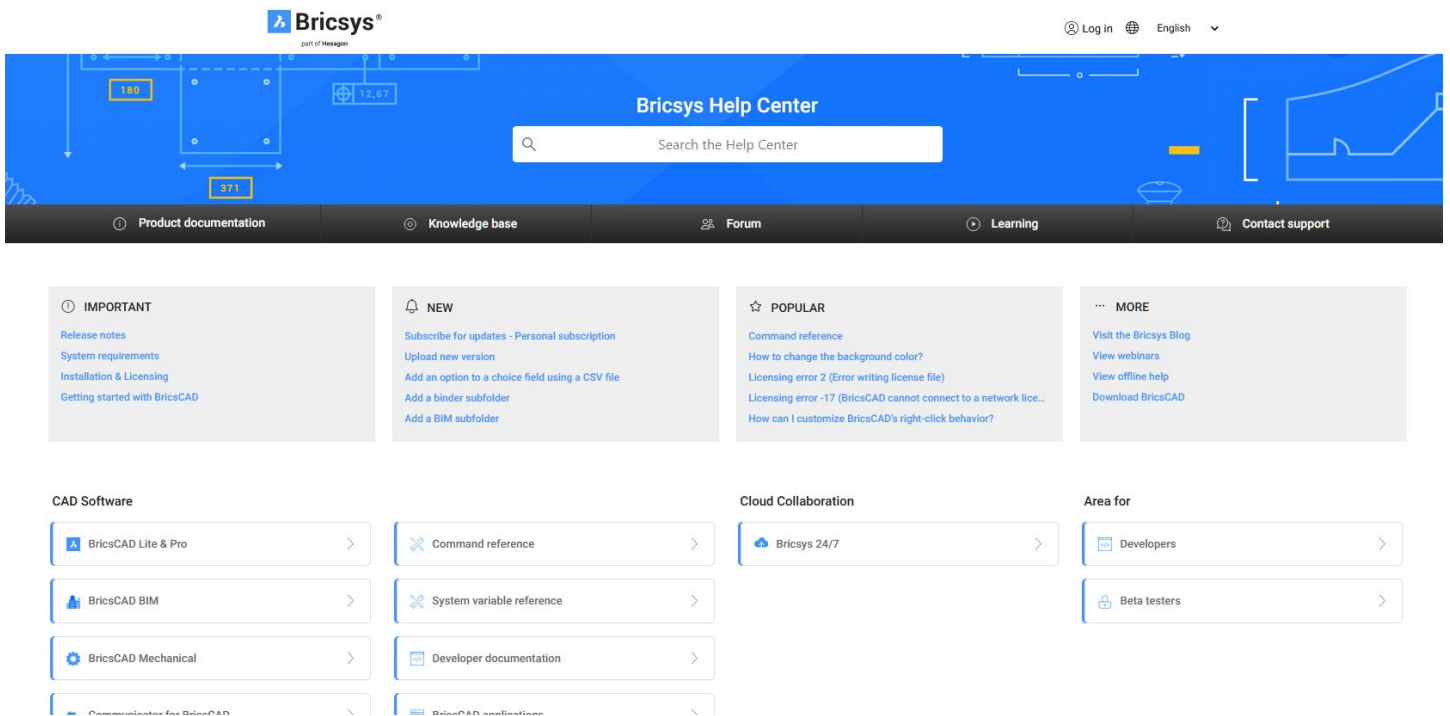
Bricsys®
part of Hexagon

Log in English

180

12,67

371

Bricsys Help Center

Search the Help Center

Product documentation | Knowledge base | Forum | Learning | Contact support

IMPORTANT
Release notes
System requirements
Installation & Licensing
Getting started with BricsCAD

NEW
Subscribe for updates - Personal subscription
Upload new version
Add an option to a choice field using a CSV file
Add a binder subfolder
Add a BIM subfolder

POPULAR
Command reference
How to change the background color?
Licensing error 2 (Error writing license file)
Licensing error -17 (BricsCAD cannot connect to a network lice...
How can I customize BricsCAD's right-click behavior?

MORE
Visit the Bricsys Blog
View webinars
View offline help
Download BricsCAD

CAD Software

BricsCAD Lite & Pro

Command reference

BricsCAD BIM

System variable reference

BricsCAD Mechanical

Developer documentation

Communicator for BricsCAD

BricsCAD applications

Cloud Collaboration

Bricsys 24/7

Area for

Developers

Beta testers